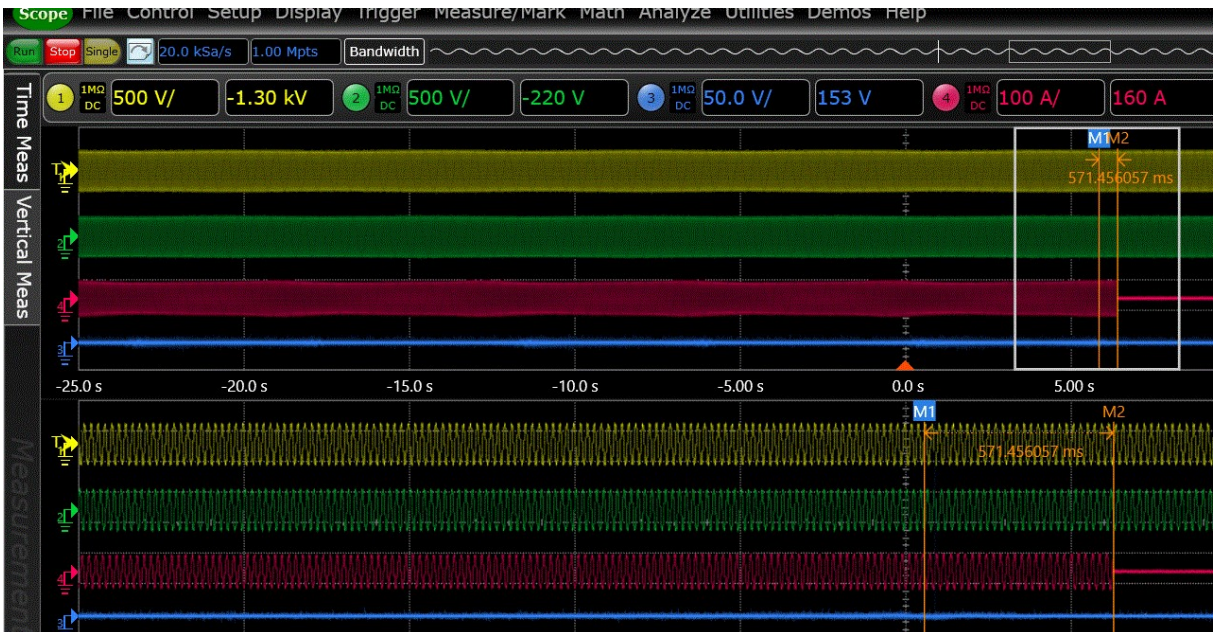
Scope File Control Setup Display Trigger Measure/Mark Math Analyze Utilities Demos Help

Run Stop Single 20.0 kSa/s 1.00 Mpts Bandwidth

1 1MΩ DC 500 V/ -1.30 kV 2 1MΩ DC 500 V/ -220 V 3 1MΩ DC 50.0 V/ 153 V 4 1MΩ DC 100 A/ 160 A

Time Meas Vertical Meas

M1 M2
571.456057 ms

T 2 4 3

-25.0 s -20.0 s -15.0 s -10.0 s -5.00 s 0.0 s 5.00 s

M1 M2
571.456057 ms

T 2 4 3

Measurements